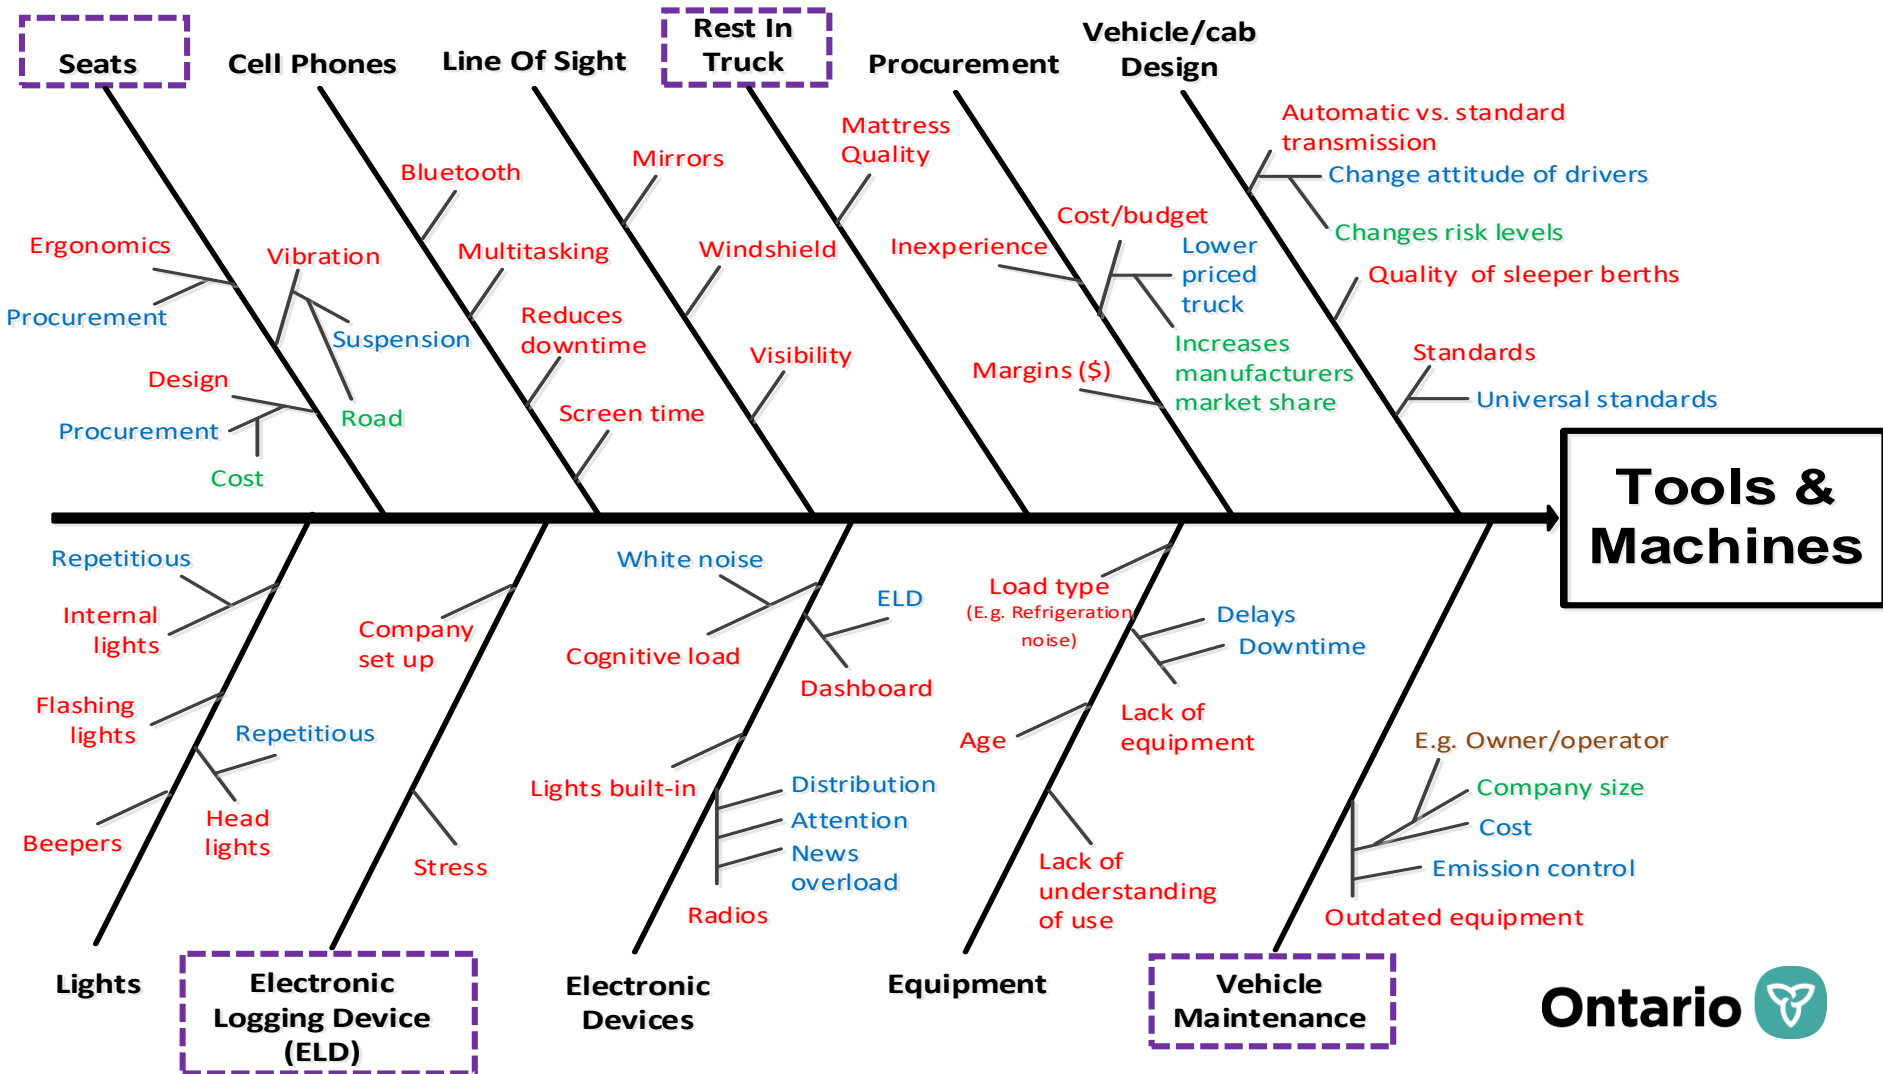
Seats

Cell Phones

Line Of Sight

Rest In Truck

Procurement

Vehicle/cab Design

Ergonomics

Procurement

Vibration

Suspension

Road

Design

Procurement

Cost

Bluetooth

Multitasking

Reduces downtime

Screen time

Mirrors

Windshield

Visibility

Mattress Quality

Inexperience

Cost/budget

Lower priced truck

Increases manufacturers market share

Margins ($)

Automatic vs. standard transmission

Change attitude of drivers

Changes risk levels

Quality of sleeper berths

Standards

Universal standards

Tools & Machines

Repetitious

Internal lights

Flashing lights

Repetitious

Head lights

Beepers

Company set up

Stress

White noise

Cognitive load

ELD

Dashboard

Lights built-in

Distribution

Attention

News overload

Radios

Load type (E.g. Refrigeration noise)

Delays

Downtime

Lack of equipment

Age

Lack of understanding of use

E.g. Owner/operator

Company size

Cost

Emission control

Outdated equipment

Lights

Electronic Logging Device (ELD)

Electronic Devices

Equipment

Vehicle Maintenance

Ontario